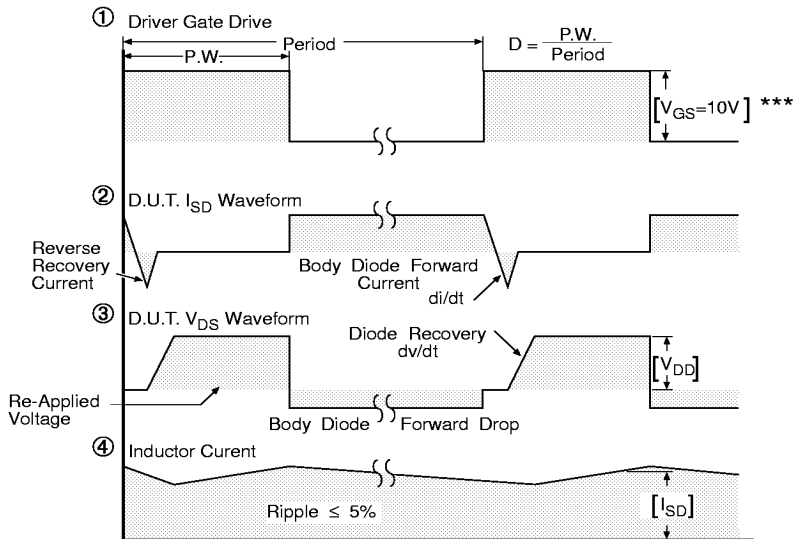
① Driver Gate Drive

Period

P.W.

$D = \frac{P.W.}{Period}$

$[V_{GS}=10V]$ ***

② D.U.T. $I_{SD}$ Waveform

Reverse Recovery Current

Body Diode Forward Current

di/dt

③ D.U.T. $V_{DS}$ Waveform

Diode Recovery dv/dt

$[V_{DD}]$

Re-Applied Voltage

Body Diode Forward Drop

④ Inductor Curent

Ripple $\leq$ 5%

$[I_{SD}]$